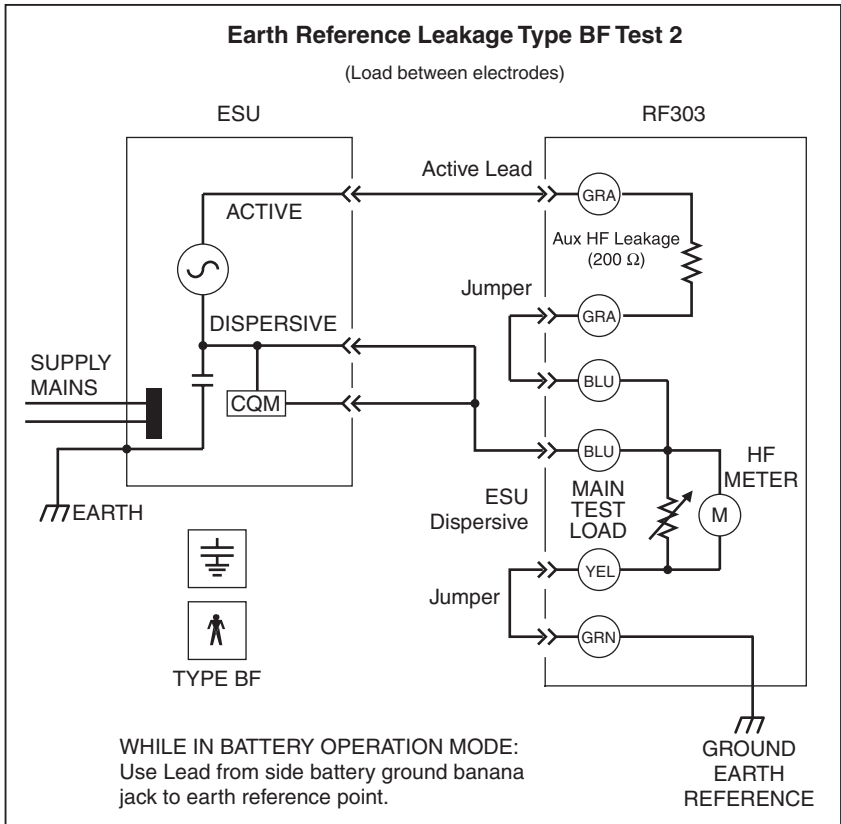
Earth Reference Leakage Type BF Test 2

(Load between electrodes)

ESU

RF303

Active Lead

ACTIVE

GRA

Aux HF Leakage (200 $\Omega$)

Jumper

GRA

DISPERSIVE

SUPPLY MAINS

BLU

CQM

BLU

HF METER

ESU Dispersive

MAIN TEST LOAD

M

EARTH

YEL

Jumper

GRN

TYPE BF

WHILE IN BATTERY OPERATION MODE: Use Lead from side battery ground banana jack to earth reference point.

GROUND EARTH REFERENCE